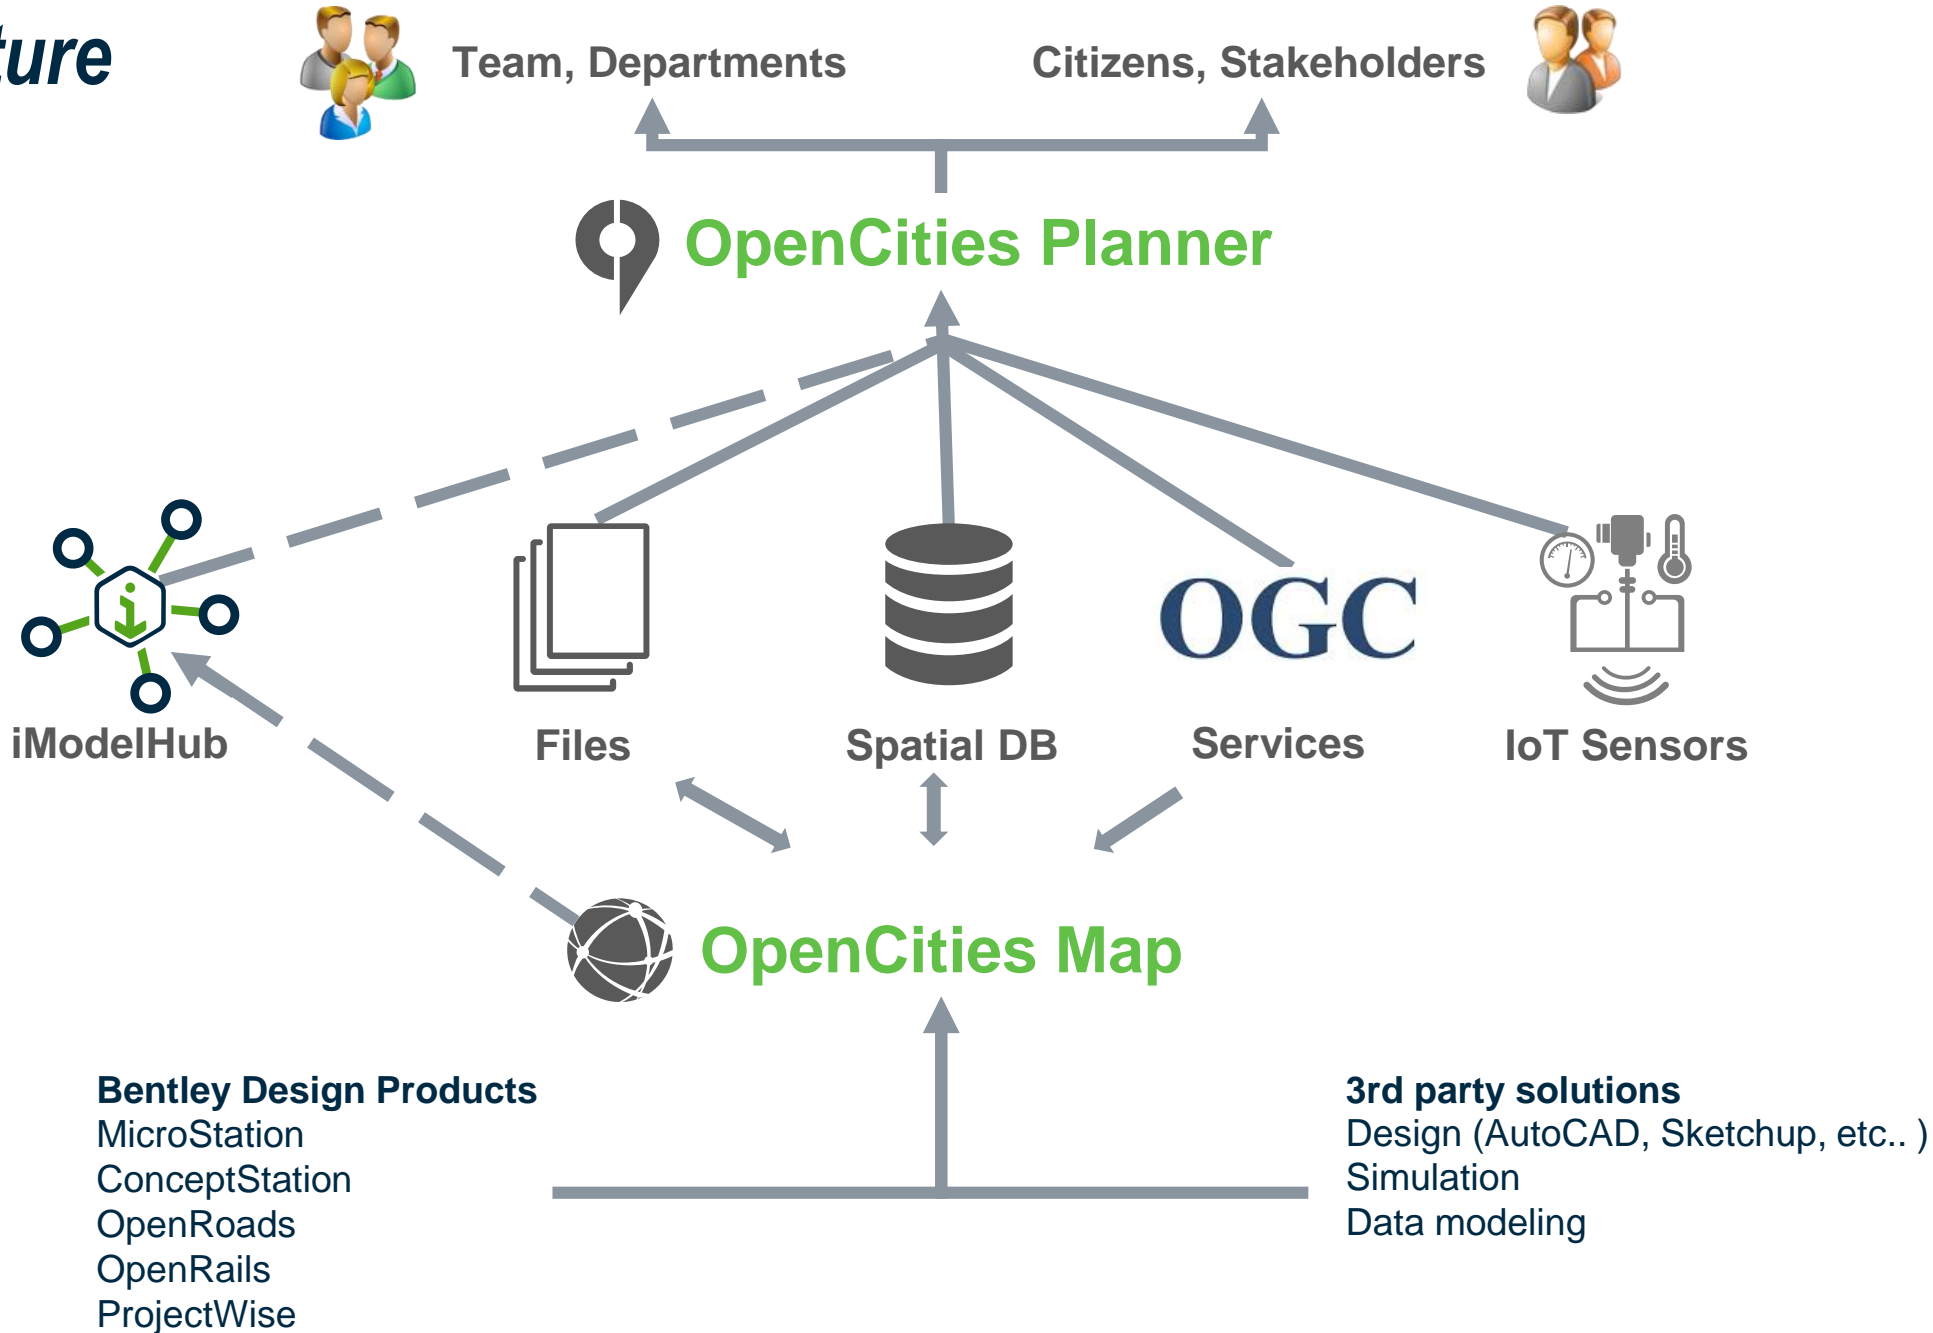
ture

Team, Departments

Citizens, Stakeholders

OpenCities Planner

iModelHub

Files

Spatial DB

OGC

Services

IoT Sensors

OpenCities Map

Bentley Design Products
MicroStation
ConceptStation
OpenRoads
OpenRails
ProjectWise

3rd party solutions
Design (AutoCAD, Sketchup, etc.. )
Simulation
Data modeling